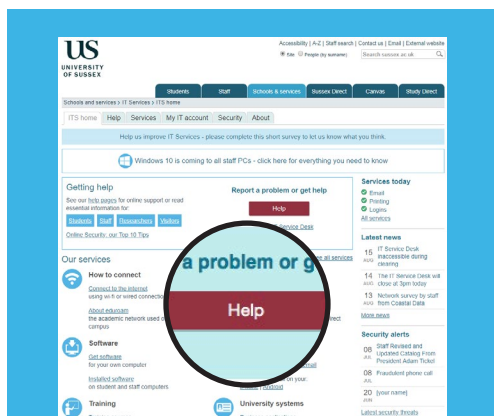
US
UNIVERSITY OF SUSSEX

Accessibility | A-Z | Staff search | Contact us | Email | External website
Site People (by surname) Search sussex.ac.uk

Students | Staff | Schools & services | Sussex Direct | Canvas | Study Direct

Schools and services › IT Services › ITS home

ITS home | Help | Services | My IT account | Security | About

Help us to improve IT Services - please complete this short survey to let us know what you think.

Windows 10 is coming to all staff PCs - click here for everything you need to know

Getting help
See our help pages for online support or read essential information for:
Students | Staff | Researchers | Visitors
Online Security: our Top 10 Tips

Report a problem or get help
Help
Service Desk

a problem or g
Help

Our services
all services

How to connect
Connect to the internet
using wi-fi or wired connection
About eduroam
the academic network used
campus

Software
Get software
for your own computer
Installed software
on student and staff computers.

Training

University systems

Services today
Email
Printing
Logins
All services

Latest news
15 AUG IT Service Desk inaccessible during cleaning
14 AUG The IT Service Desk will close at 3pm today
13 AUG Network survey by staff from Coastal Data
More news

Security alerts
08 JUL Staff Revised and Updated Catalog From President Adam Tickell
08 JUL Fraudulent phone call
20 JUN [your name]
Latest security threats